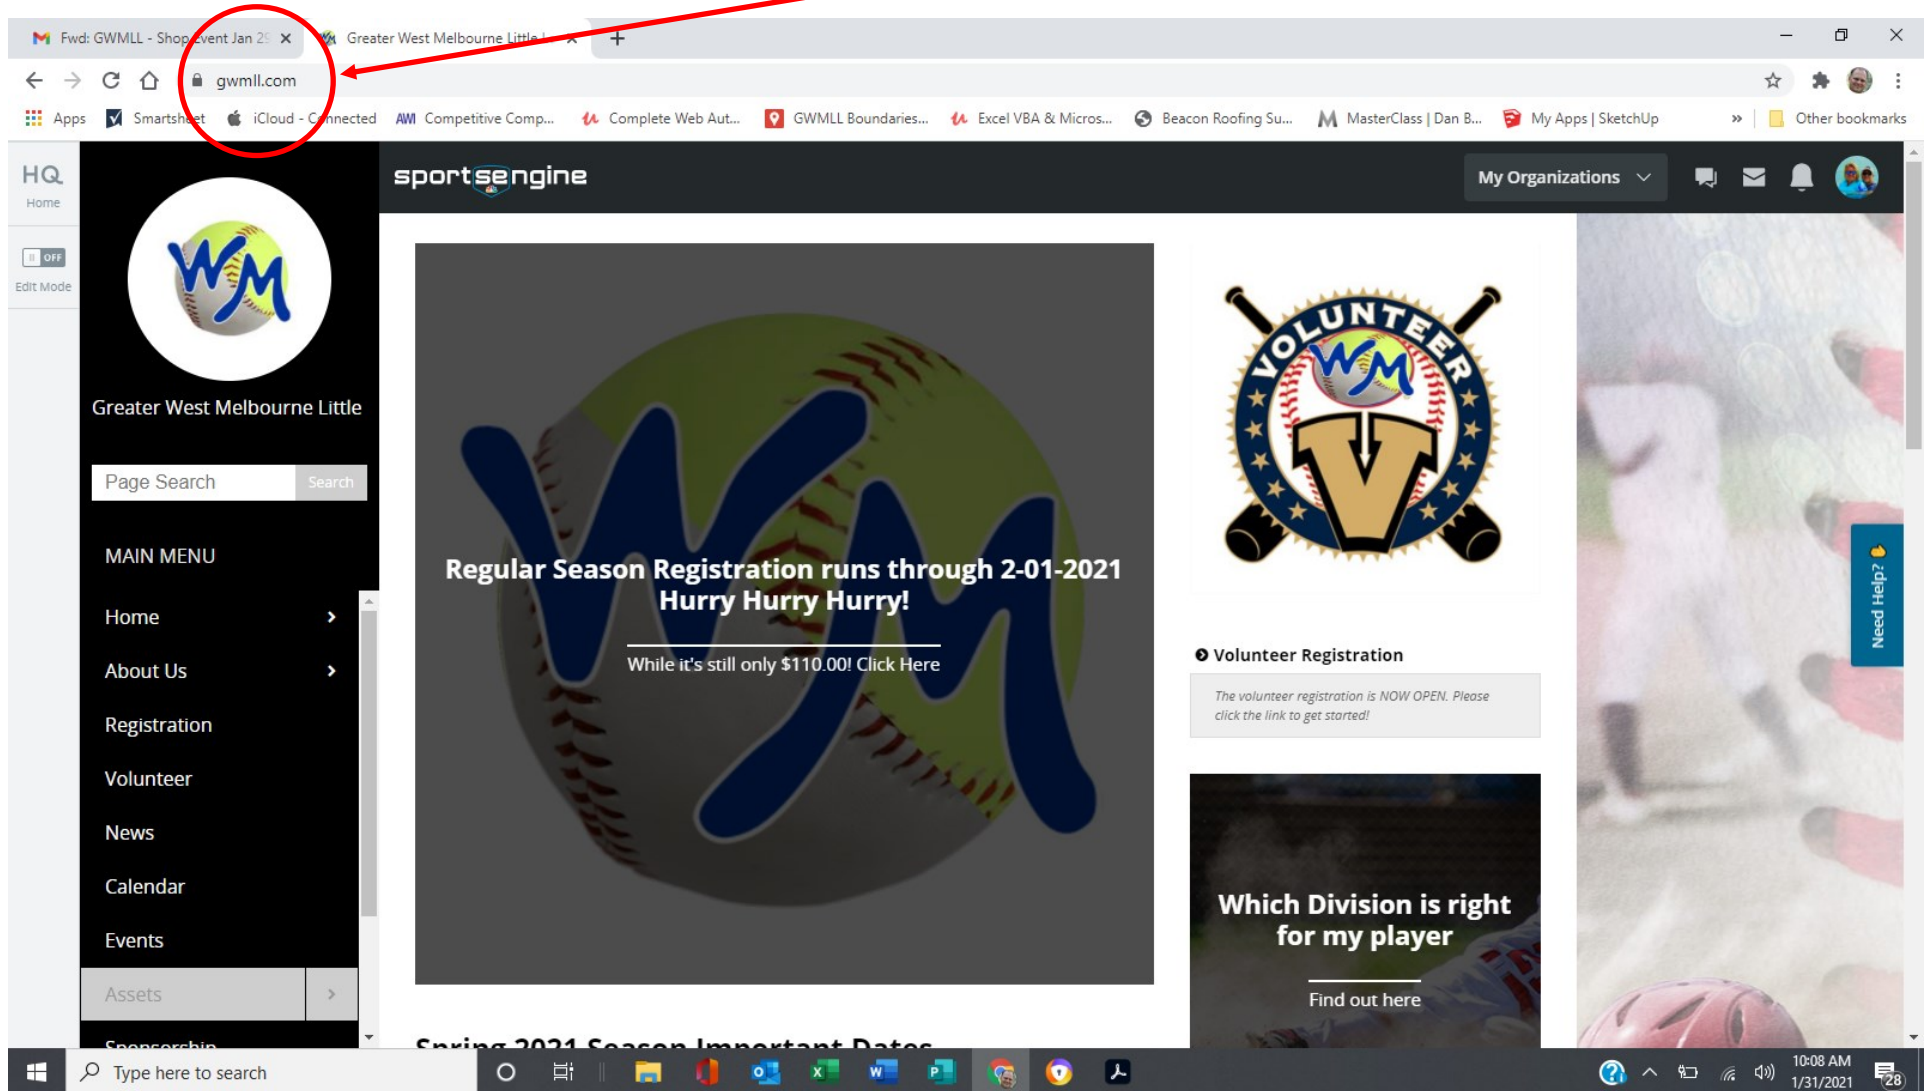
Fwd: GWMLL - Shop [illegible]vent Jan 2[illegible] ×
Greater West Melbourne Little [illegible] ×
+

gwmll.com

Apps | Smartsh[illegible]et | iCloud - C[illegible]nnected | Competitive Comp... | Complete Web Aut... | GWMLL Boundaries... | Excel VBA & Micros... | Beacon Roofing Su... | MasterClass | Dan B... | My Apps | SketchUp | » | Other bookmarks

HQ
Home

OFF
Edit Mode

sportsengine

My Organizations

Greater West Melbourne Little

Page Search
Search

MAIN MENU

Home
About Us
Registration
Volunteer
News
Calendar
Events
Assets
Sponsorship

Regular Season Registration runs through 2-01-2021
Hurry Hurry Hurry!

While it's still only $110.00! Click Here

VOLUNTEER
WM
V

Volunteer Registration

The volunteer registration is NOW OPEN. Please click the link to get started!

Which Division is right for my player

Find out here

Spring 2021 Season Important Dates

Need Help?

Type here to search

10:08 AM
1/31/2021
28